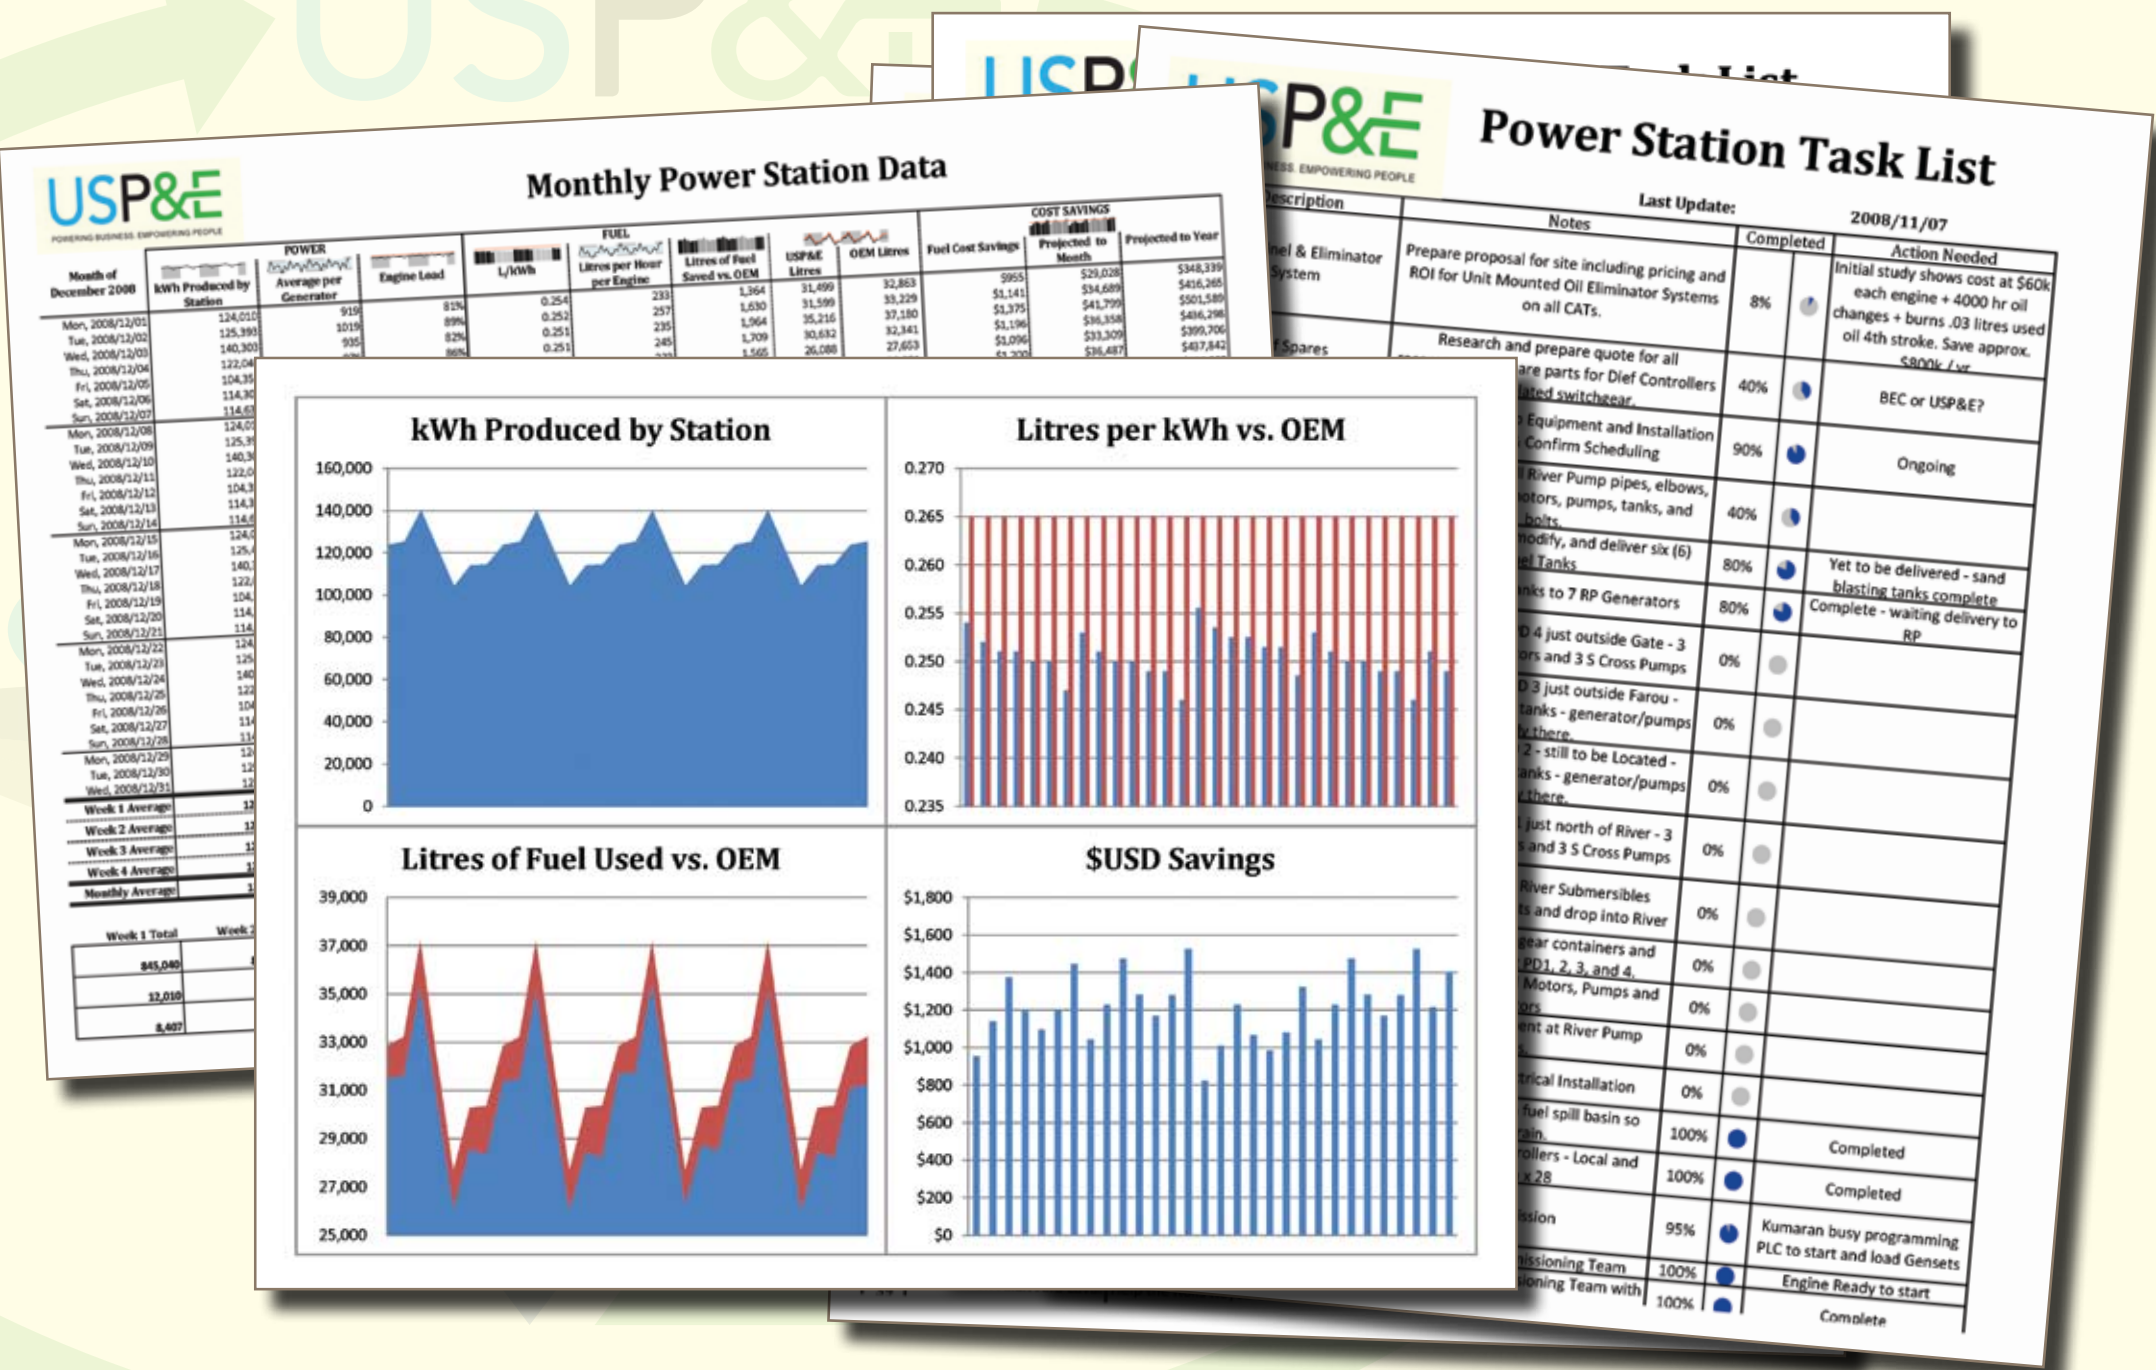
USP&E
POWERING BUSINESS. EMPOWERING PEOPLE

Monthly Power Station Data

| Month of December 2008 | kWh Produced by Station | Average per Generator | Engine Load | L/kWh | Litres per Hour per Engine | Litres of Fuel Saved vs. OEM | USP&E Litres | OEM Litres | Fuel Cost Savings | Projected to Month | Projected to Year |
|---|---|---|---|---|---|---|---|---|---|---|---|
| Mon, 2008/12/01 | 124,010 | 919 | 81% | 0.254 | 233 | 1,364 | 31,499 | 32,863 | $955 | $29,028 | $348,339 |
| Tue, 2008/12/02 | 125,393 | 1019 | 89% | 0.252 | 257 | 1,630 | 31,599 | 33,229 | $1,141 | $34,689 | $416,265 |
| Wed, 2008/12/03 | 140,303 | 935 | 82% | 0.251 | 235 | 1,964 | 35,216 | 37,180 | $1,375 | $41,799 | $501,589 |
| Thu, 2008/12/04 | 122,04 | | 86% | 0.251 | 245 | 1,709 | 30,632 | 32,341 | $1,196 | $36,358 | $436,298 |
| Fri, 2008/12/05 | 104,35 | | | | | 1,565 | 26,088 | 27,653 | $1,096 | $33,309 | $399,706 |
| Sat, 2008/12/06 | 114,30 | | | | | | | | $1,200 | $36,487 | $437,842 |
| Sun, 2008/12/07 | 114,6 | | | | | | | | | | |

POWER FUEL COST SAVINGS

Mon, 2008/12/08 Tue, 2008/12/09 Wed, 2008/12/10 Thu, 2008/12/11 Fri, 2008/12/12 Sat, 2008/12/13 Sun, 2008/12/14 Mon, 2008/12/15 Tue, 2008/12/16 Wed, 2008/12/17 Thu, 2008/12/18 Fri, 2008/12/19 Sat, 2008/12/20 Sun, 2008/12/21 Mon, 2008/12/22 Tue, 2008/12/23 Wed, 2008/12/24 Thu, 2008/12/25 Fri, 2008/12/26 Sat, 2008/12/27 Sun, 2008/12/28 Mon, 2008/12/29 Tue, 2008/12/30 Wed, 2008/12/31
Week 1 Average
Week 2 Average
Week 3 Average
Week 4 Average
Monthly Average

| Week 1 Total | Week 2 |
|---|---|
| 845,040 | |
| 12,010 | |
| 8,407 | |

kWh Produced by Station
160,000 140,000 120,000 100,000 80,000 60,000 40,000 20,000 0

Litres per kWh vs. OEM
0.270 0.265 0.260 0.255 0.250 0.245 0.240 0.235

Litres of Fuel Used vs. OEM
39,000 37,000 35,000 33,000 31,000 29,000 27,000 25,000

$USD Savings
$1,800 $1,600 $1,400 $1,200 $1,000 $800 $600 $400 $200 $0

USP&E
NESS. EMPOWERING PEOPLE
Power Station Task List
Last Update: 2008/11/07

| Description | Notes | Completed | | Action Needed |
|---|---|---|---|---|
| nel & Eliminator System | Prepare proposal for site including pricing and ROI for Unit Mounted Oil Eliminator Systems on all CATs. | 8% | | Initial study shows cost at $60k each engine + 4000 hr oil changes + burns .03 litres used oil 4th stroke. Save approx. $800k / yr |
| Spares | Research and prepare quote for all are parts for Dief Controllers lated switchgear. | 40% | | BEC or USP&E? |
| | Equipment and Installation Confirm Scheduling | 90% | | Ongoing |
| | River Pump pipes, elbows, otors, pumps, tanks, and bolts. | 40% | | |
| | nodify, and deliver six (6) el Tanks | 80% | | Yet to be delivered - sand blasting tanks complete |
| | nks to 7 RP Generators | 80% | | Complete - waiting delivery to RP |
| | D 4 just outside Gate - 3 ors and 3 S Cross Pumps | 0% | | |
| | D 3 just outside Farou - tanks - generator/pumps there. | 0% | | |
| | 2 - still to be Located - anks - generator/pumps there. | 0% | | |
| | just north of River - 3 and 3 S Cross Pumps | 0% | | |
| | River Submersibles s and drop into River | 0% | | |
| | ear containers and PD1, 2, 3, and 4. | 0% | | |
| | Motors, Pumps and ors | 0% | | |
| | ent at River Pump | 0% | | |
| | rical Installation | 0% | | |
| | fuel spill basin so ain. | 100% | | Completed |
| | ollers - Local and x 28 | 100% | | Completed |
| | ssion | 95% | | Kumaran busy programming PLC to start and load Gensets |
| | issioning Team | 100% | | Engine Ready to start |
| | oning Team with | 100% | | Complete |